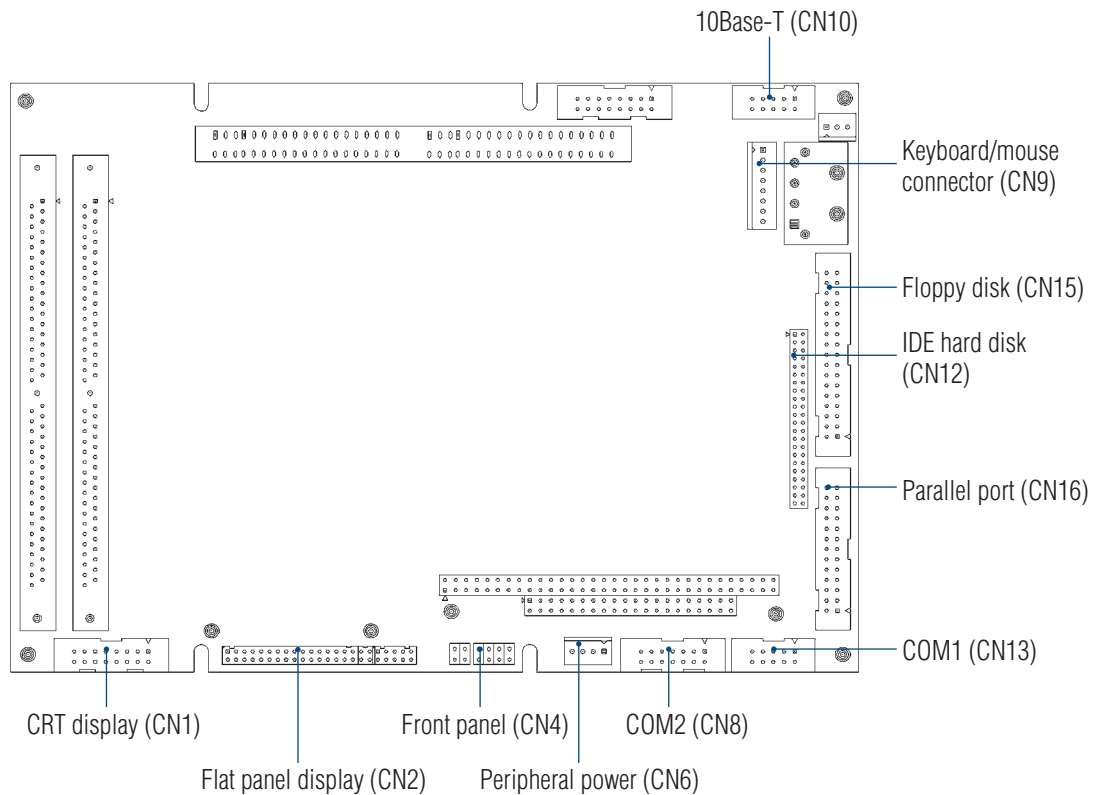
10Base-T (CN10)

Keyboard/mouse connector (CN9)

Floppy disk (CN15)

IDE hard disk (CN12)

Parallel port (CN16)

COM1 (CN13)

CRT display (CN1)

Front panel (CN4)

COM2 (CN8)

Flat panel display (CN2)

Peripheral power (CN6)